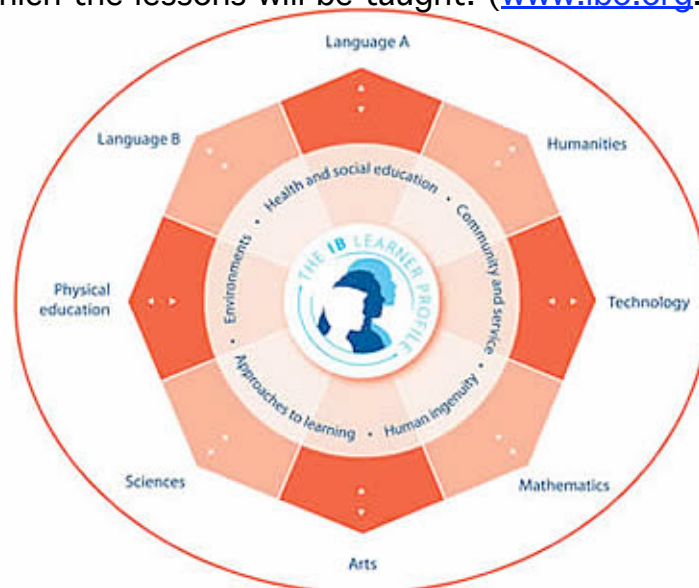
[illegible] the lessons will be taught. ([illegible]

Language A

Language B

Humanities

Health and social education • Community and service • Human ingenuity • Approaches to learning • Environments •

THE IB LEARNER PROFILE

Physical education

Technology

Sciences

Mathematics

Arts